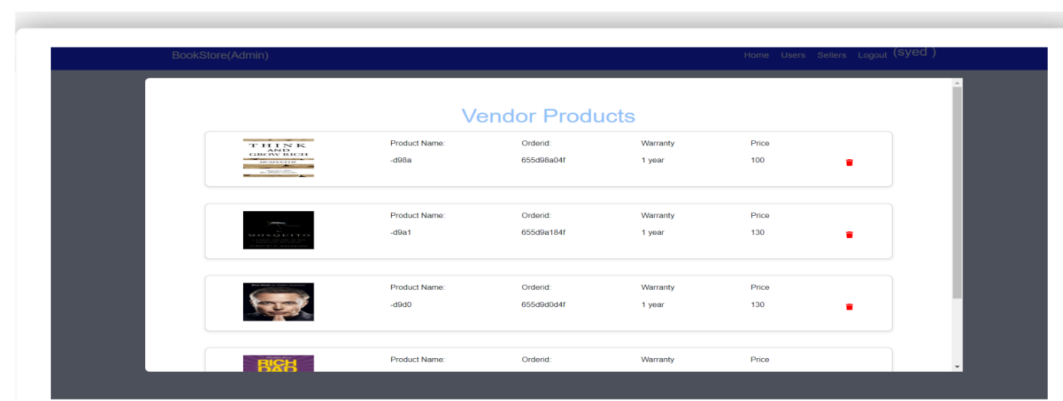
BookStore(Admin)

Home Users Sellers Logout (syed )

Vendor Products

THINK AND GROW RICH

| Product Name: | Orderid: | Warranty | Price |
|---|---|---|---|
| -d98a | 655d98a04f | 1 year | 100 |

MOSQUITO

| Product Name: | Orderid: | Warranty | Price |
|---|---|---|---|
| -d9a1 | 655d9a184f | 1 year | 130 |

| Product Name: | Orderid: | Warranty | Price |
|---|---|---|---|
| -d9d0 | 655d9d0d4f | 1 year | 130 |

RICH DAD

| Product Name: | Orderid: | Warranty | Price |
|---|---|---|---|